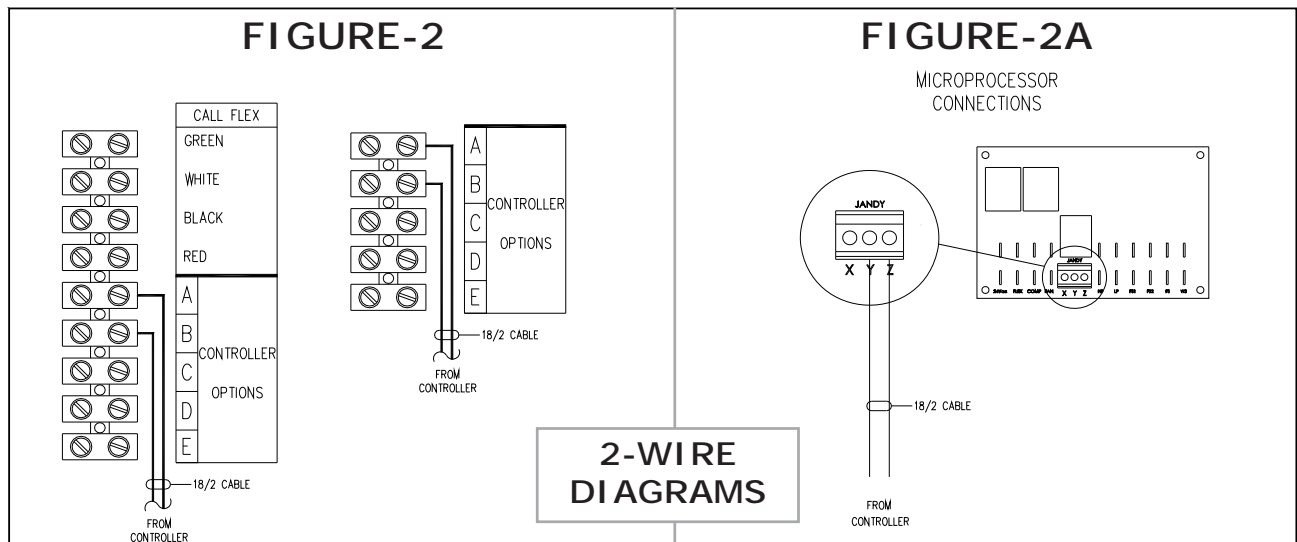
FIGURE-2

CALL FLEX
GREEN
WHITE
BLACK
RED

A
B
C
D
E
CONTROLLER OPTIONS

18/2 CABLE
FROM CONTROLLER

A
B
C
D
E
CONTROLLER OPTIONS

18/2 CABLE
FROM CONTROLLER

FIGURE-2A

MICROPROCESSOR CONNECTIONS

JANDY
X Y Z

JANDY
X Y Z

18/2 CABLE

FROM CONTROLLER

2-WIRE DIAGRAMS